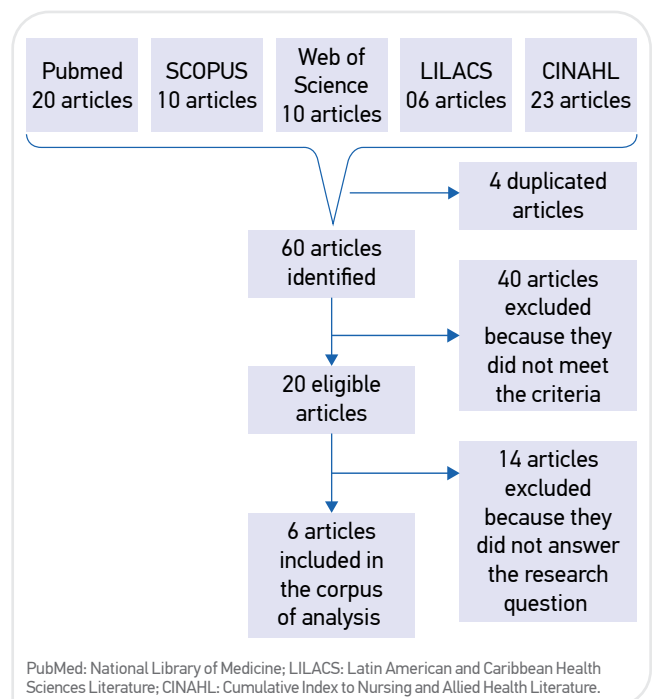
Pubmed
20 articles

SCOPUS
10 articles

Web of
Science
10 articles

LILACS
06 articles

CINAHL
23 articles

4 duplicated articles

60 articles identified

40 articles excluded because they did not meet the criteria

20 eligible articles

14 articles excluded because they did not answer the research question

6 articles included in the corpus of analysis

PubMed: National Library of Medicine; LILACS: Latin American and Caribbean Health Sciences Literature; CINAHL: Cumulative Index to Nursing and Allied Health Literature.